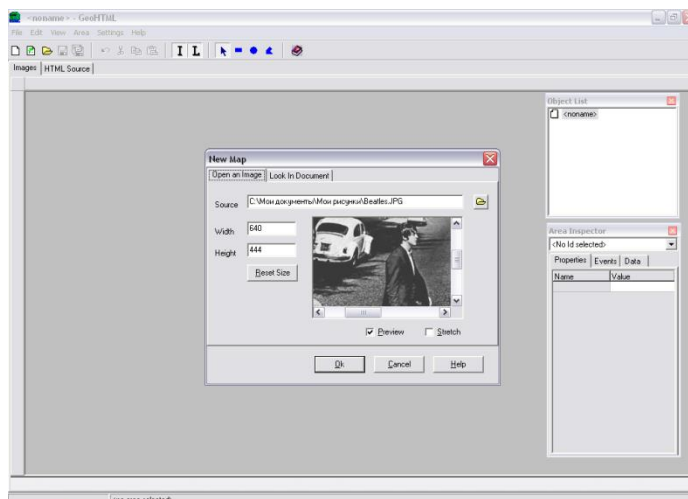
<noname> - GeoHTML

File Edit View Area Settings Help

Images | HTML Source

Object List

<noname>

New Map

Open an Image | Look In Document

Source C:\Мои документы\Мои рисунки\Beatles.JPG

Width 640

Height 444

Reset Size

Preview Stretch

Ok Cancel Help

Area Inspector

<No Id selected>

Properties | Events | Data

| Name | Value |
|---|---|

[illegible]